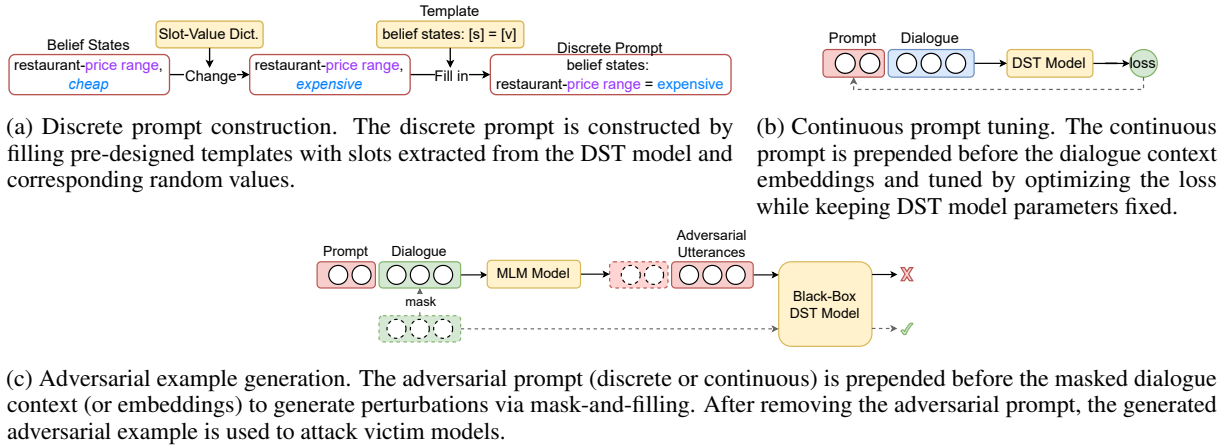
Belief States
restaurant-price range, cheap
Slot-Value Dict.
Change
restaurant-price range, expensive
Template
belief states: [s] = [v]
Fill in
Discrete Prompt
belief states:
restaurant-price range = expensive

(a) Discrete prompt construction. The discrete prompt is constructed by filling pre-designed templates with slots extracted from the DST model and corresponding random values.

Prompt
Dialogue
DST Model
loss

(b) Continuous prompt tuning. The continuous prompt is prepended before the dialogue context embeddings and tuned by optimizing the loss while keeping DST model parameters fixed.

Prompt
Dialogue
mask
MLM Model
Adversarial Utterances
Black-Box DST Model
✗
✓

(c) Adversarial example generation. The adversarial prompt (discrete or continuous) is prepended before the masked dialogue context (or embeddings) to generate perturbations via mask-and-filling. After removing the adversarial prompt, the generated adversarial example is used to attack victim models.